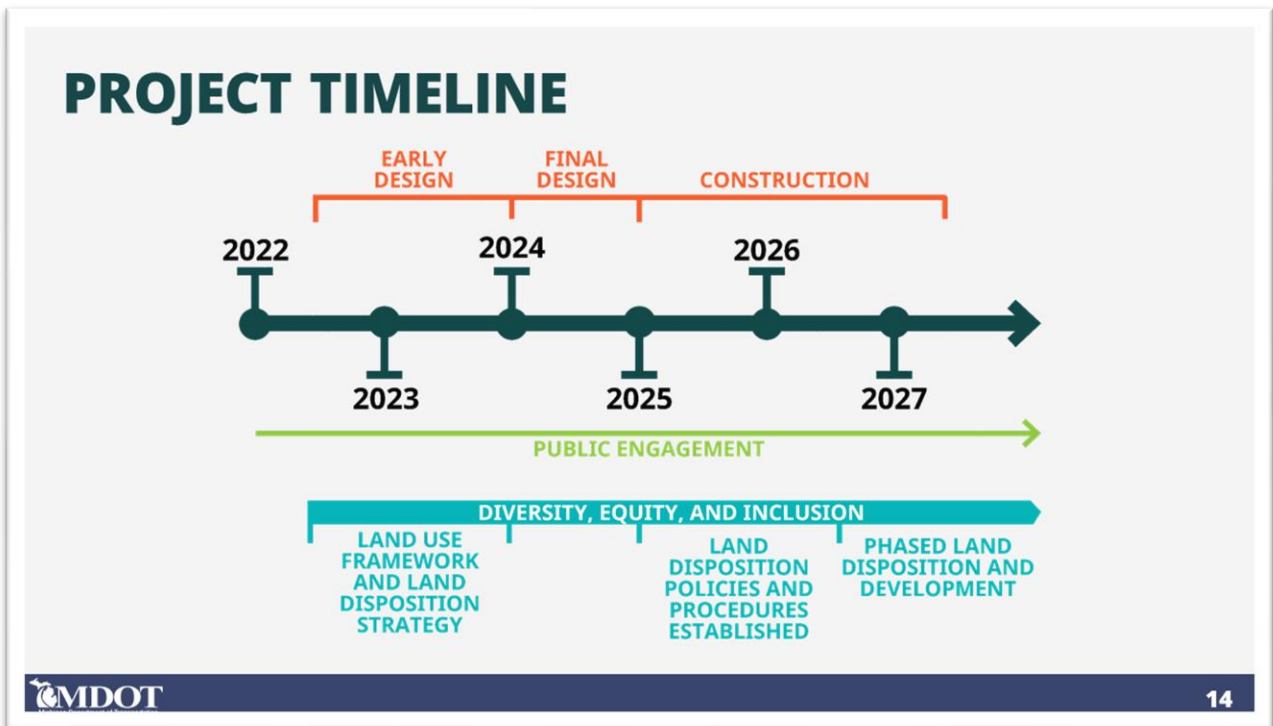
PROJECT TIMELINE

EARLY DESIGN

FINAL DESIGN

CONSTRUCTION

2022

2024

2026

2023

2025

2027

PUBLIC ENGAGEMENT

DIVERSITY, EQUITY, AND INCLUSION

LAND USE FRAMEWORK AND LAND DISPOSITION STRATEGY

LAND DISPOSITION POLICIES AND PROCEDURES ESTABLISHED

PHASED LAND DISPOSITION AND DEVELOPMENT

MDOT

14